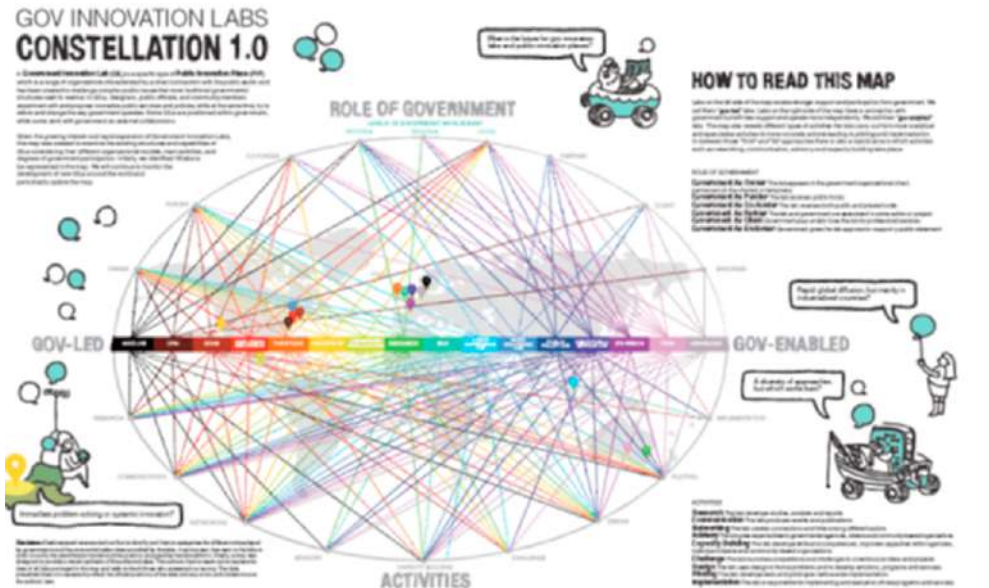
GOV INNOVATION LABS
CONSTELLATION 1.0

ROLE OF GOVERNMENT

HOW TO READ THIS MAP

What is the future for gov innovation labs and public innovation places?

GOV-LED

GOV-ENABLED

Rapid global diffusion, but mainly in industrialised countries?

A diversity of approaches, but will it work?

Immediate problem-solving or systemic innovation?

ACTIVITIES

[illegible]